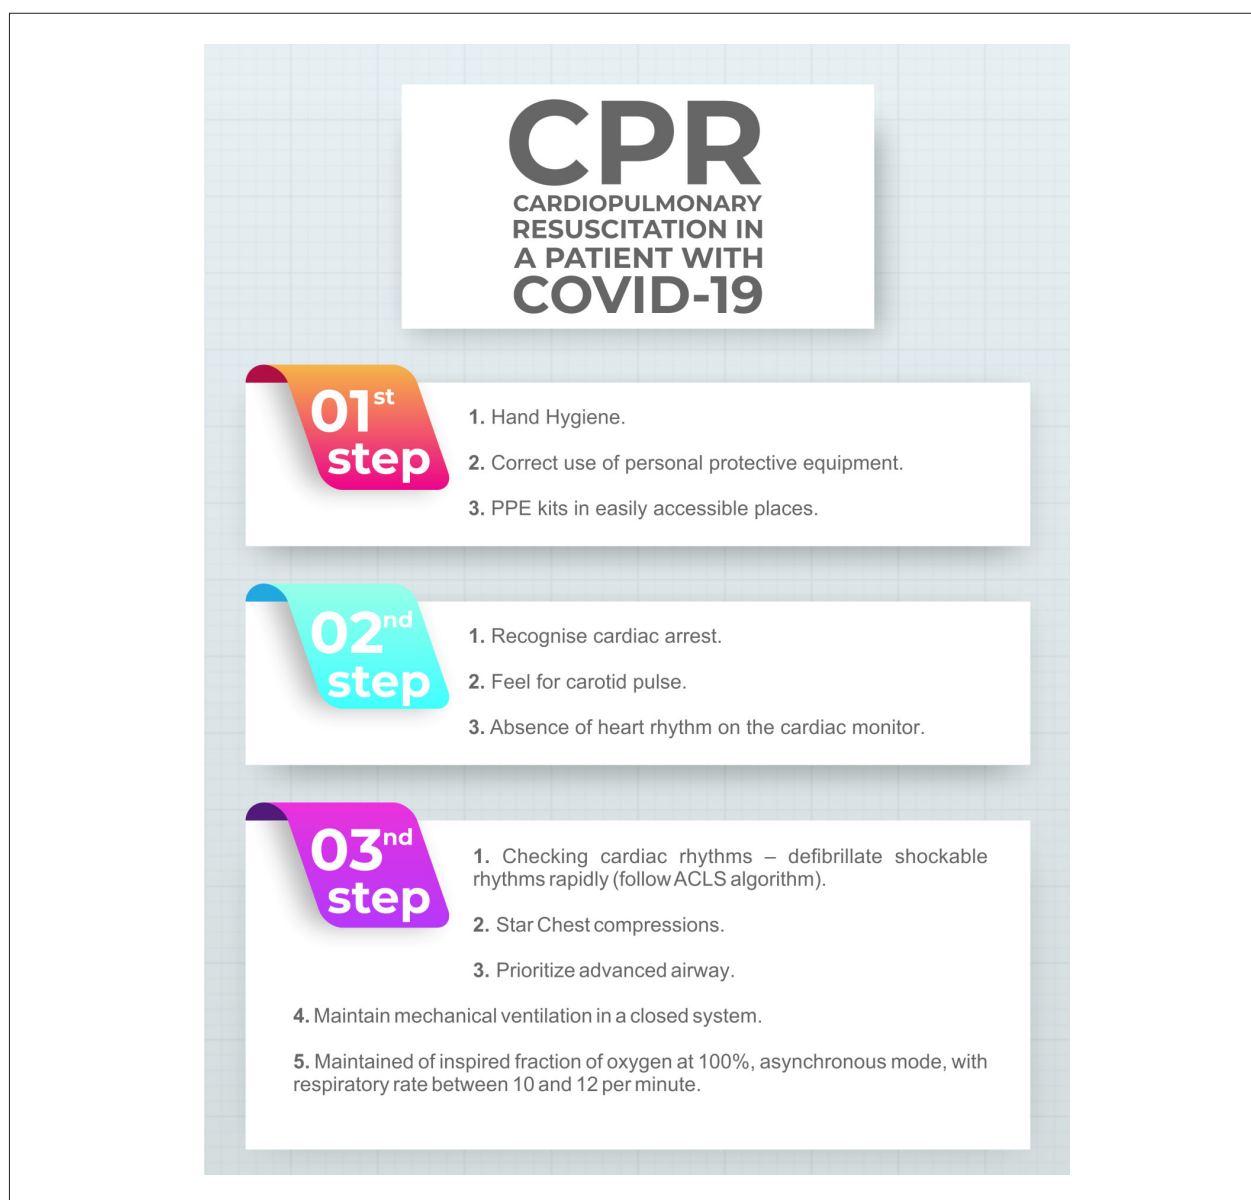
CPR
CARDIOPULMONARY RESUSCITATION IN A PATIENT WITH
COVID-19

01st step

1. Hand Hygiene.

2. Correct use of personal protective equipment.

3. PPE kits in easily accessible places.

02nd step

1. Recognise cardiac arrest.

2. Feel for carotid pulse.

3. Absence of heart rhythm on the cardiac monitor.

03nd step

1. Checking cardiac rhythms – defibrillate shockable rhythms rapidly (follow ACLS algorithm).

2. Star Chest compressions.

3. Prioritize advanced airway.

4. Maintain mechanical ventilation in a closed system.

5. Maintained of inspired fraction of oxygen at 100%, asynchronous mode, with respiratory rate between 10 and 12 per minute.